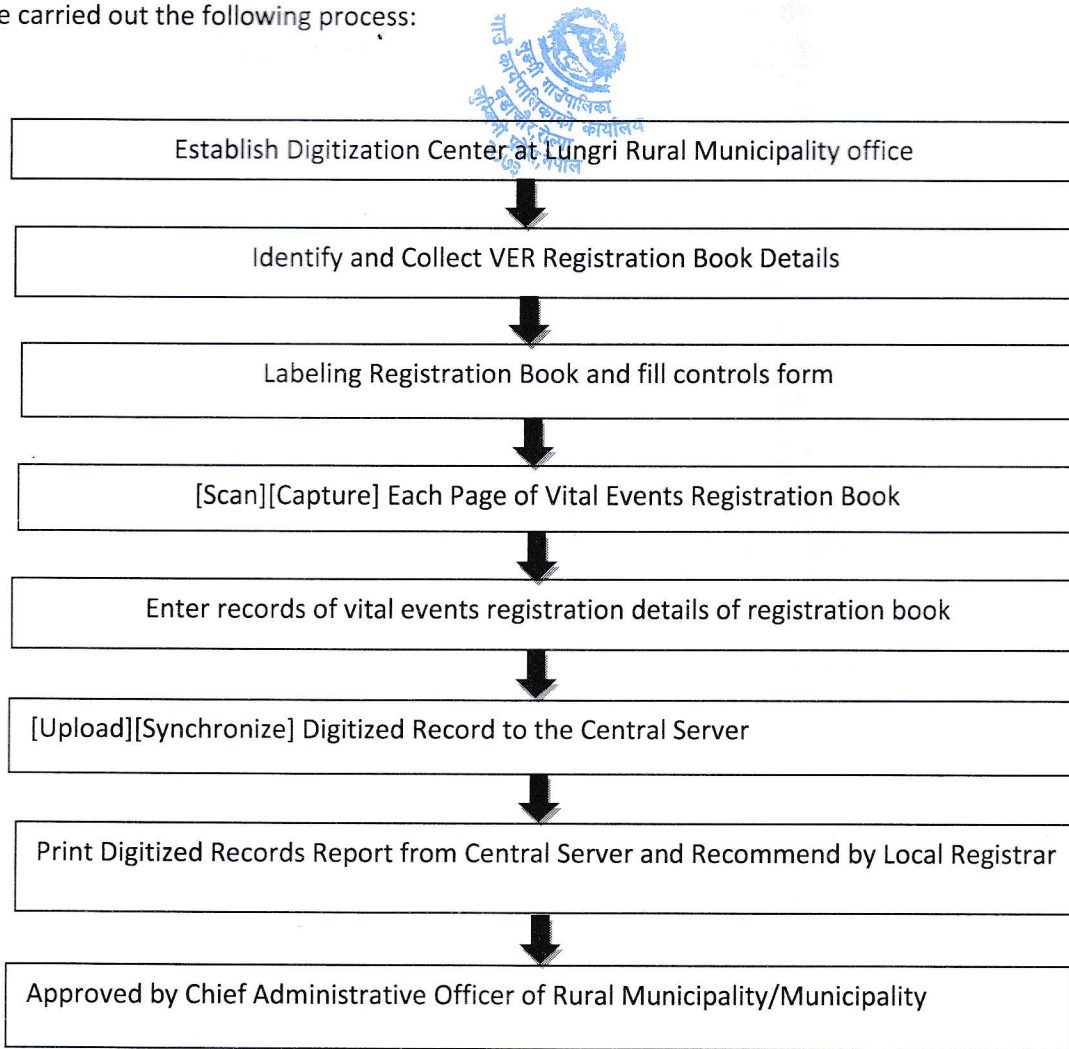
e carried out the following process:

लुङ्ग्री गाउँपालिका
गाउँ कार्यपालिकाको कार्यालय
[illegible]
नेपाल

Establish Digitization Center at Lungri Rural Municipality office

Identify and Collect VER Registration Book Details

Labeling Registration Book and fill controls form

[Scan][Capture] Each Page of Vital Events Registration Book

Enter records of vital events registration details of registration book

[Upload][Synchronize] Digitized Record to the Central Server

Print Digitized Records Report from Central Server and Recommend by Local Registrar

Approved by Chief Administrative Officer of Rural Municipality/Municipality